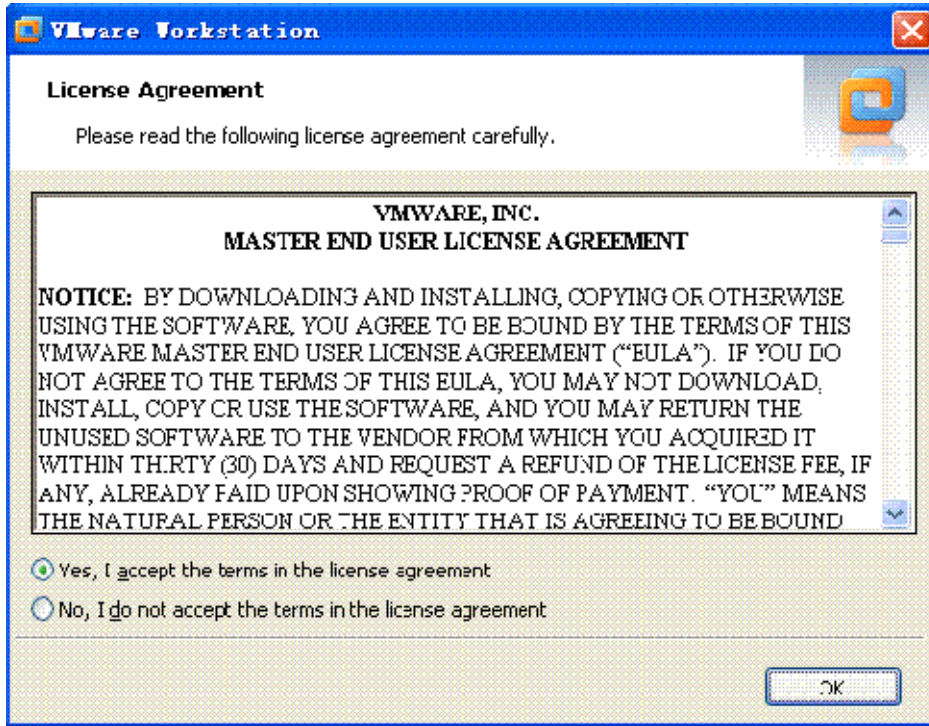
VMware Workstation

License Agreement

Please read the following license agreement carefully.

VMWARE, INC.
MASTER END USER LICENSE AGREEMENT

NOTICE: BY DOWNLOADING AND INSTALLING, COPYING OR OTHERWISE USING THE SOFTWARE, YOU AGREE TO BE BOUND BY THE TERMS OF THIS VMWARE MASTER END USER LICENSE AGREEMENT ("EULA"). IF YOU DO NOT AGREE TO THE TERMS OF THIS EULA, YOU MAY NOT DOWNLOAD, INSTALL, COPY OR USE THE SOFTWARE, AND YOU MAY RETURN THE UNUSED SOFTWARE TO THE VENDOR FROM WHICH YOU ACQUIRED IT WITHIN THIRTY (30) DAYS AND REQUEST A REFUND OF THE LICENSE FEE, IF ANY, ALREADY PAID UPON SHOWING PROOF OF PAYMENT. "YOU" MEANS THE NATURAL PERSON OR THE ENTITY THAT IS AGREEING TO BE BOUND

Yes, I accept the terms in the license agreement

No, I do not accept the terms in the license agreement

OK